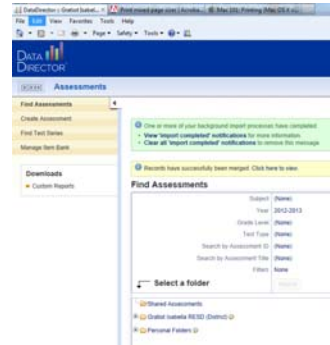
DataDirector :: Gratiot Isabel... | Print mixed page size | Acrob... | Mac OS: Printing (Mac OS X...

File Edit View Favorites Tools Help

Page • Safety • Tools •

Data Director

Assessments

Find Assessments

Create Assessment

Find Test Series

Manage Item Bank

Downloads

• Custom Reports

One or more of your background import processes have completed.

• View 'import completed' notifications for more information.

• Clear all 'import completed' notifications to remove this message.

Records have successfully been merged. Click here to view.

Find Assessments

Subject (None)

Year 2012-2013

Grade Level (None)

Test Type (None)

Search by Assessment ID (None)

Search by Assessment Title (None)

Filters None

Select a folder

Shared Assessments

Gratiot Isabella RESD (District)

Personal Folders